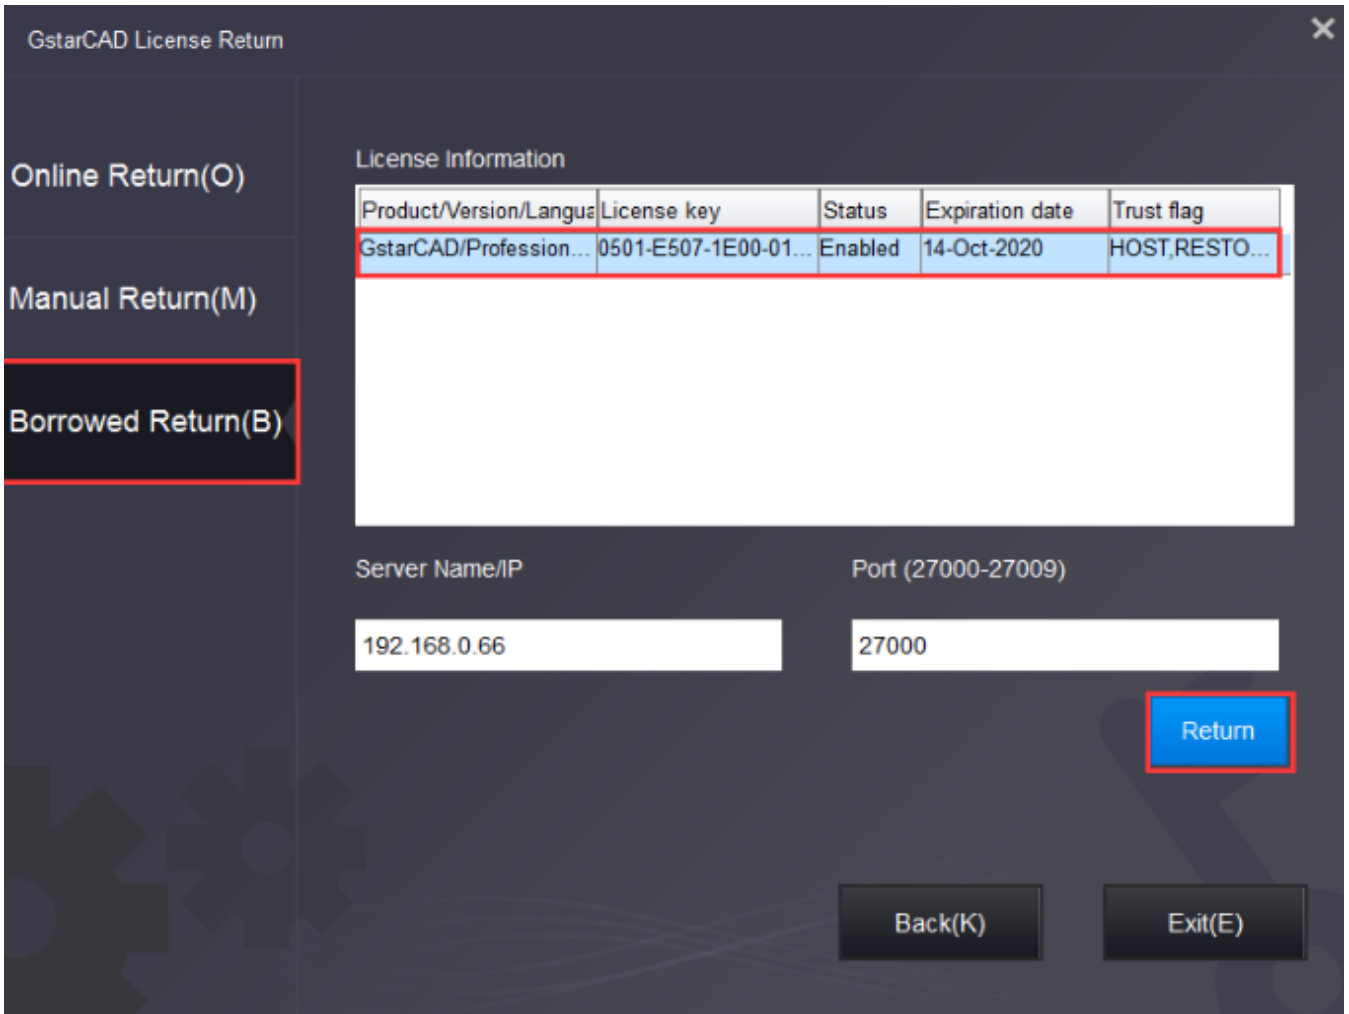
GstarCAD License Return

×

Online Return(O)

Manual Return(M)

Borrowed Return(B)

License Information

| Product/Version/Langua | License key | Status | Expiration date | Trust flag |
|---|---|---|---|---|
| GstarCAD/Profession... | 0501-E507-1E00-01... | Enabled | 14-Oct-2020 | HOST,RESTO... |

Server Name/IP

192.168.0.66

Port (27000-27009)

27000

Return

Back(K)

Exit(E)